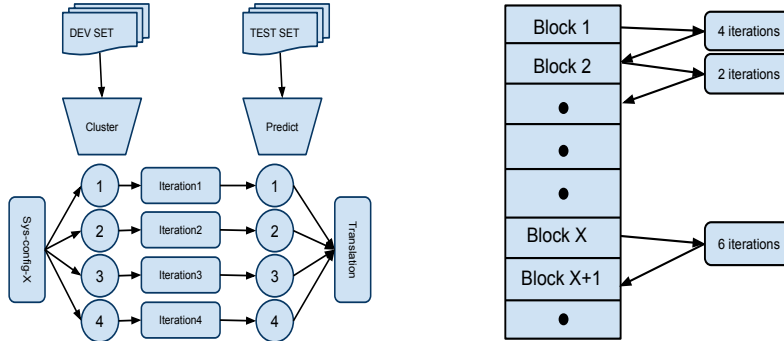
DEV SET

TEST SET

Cluster

Predict

Sys-config-X

1
2
3
4

Iteration1
Iteration2
Iteration3
Iteration4

1
2
3
4

Translation

Block 1
Block 2
•
•
•
Block X
Block X+1
•

4 iterations
2 iterations
6 iterations